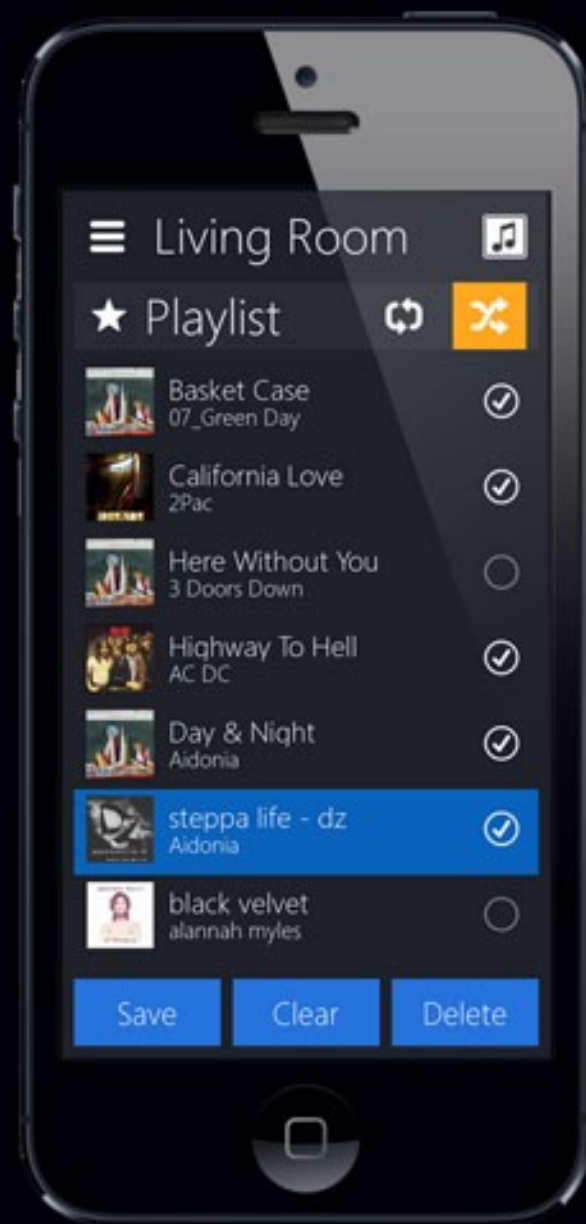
Living Room

Playlist

Basket Case
07_Green Day

California Love
2Pac

Here Without You
3 Doors Down

Highway To Hell
AC DC

Day & Night
Aidonia

steppa life - dz
Aidonia

black velvet
alannah myles

Save
Clear
Delete